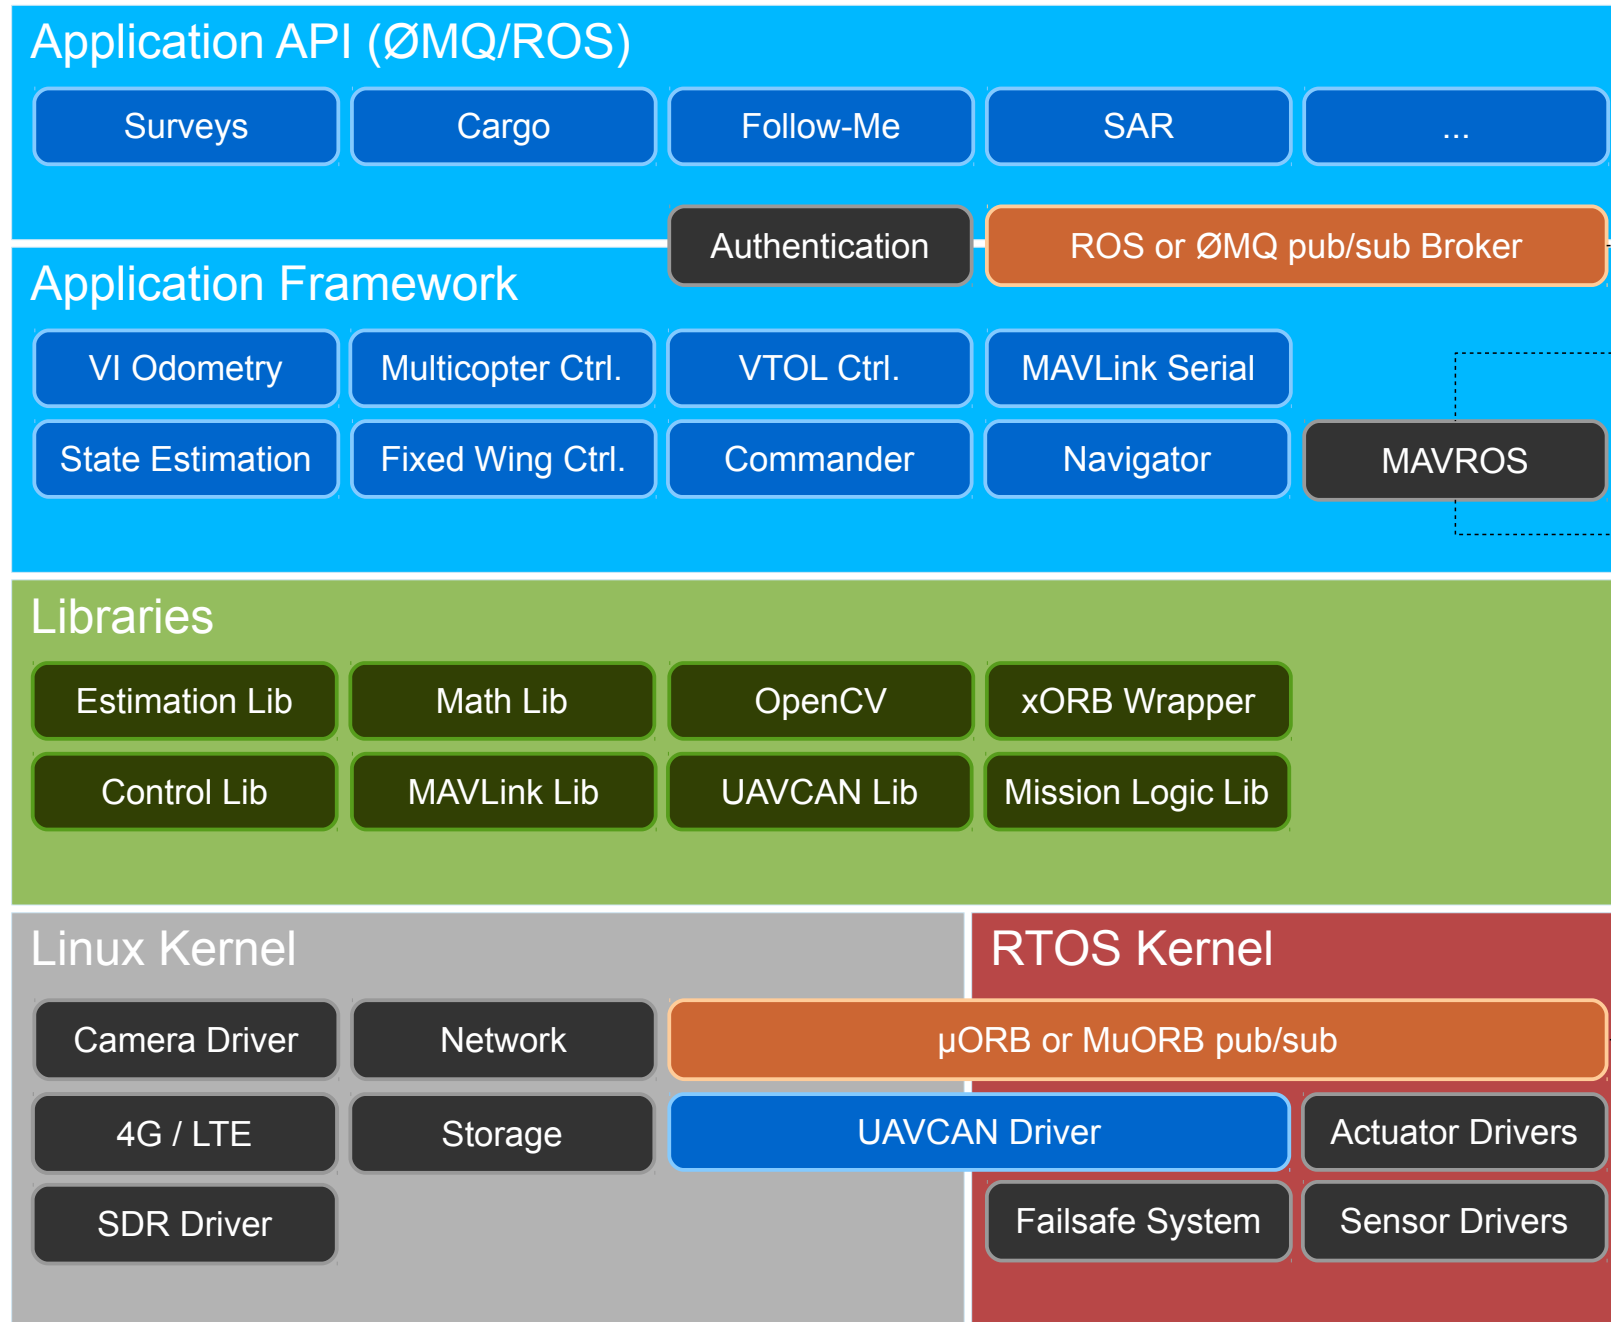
Application API (ØMQ/ROS)

Surveys
Cargo
Follow-Me
SAR
...

Authentication
ROS or ØMQ pub/sub Broker

Application Framework

VI Odometry
Multicopter Ctrl.
VTOL Ctrl.
MAVLink Serial
State Estimation
Fixed Wing Ctrl.
Commander
Navigator
MAVROS

Libraries

Estimation Lib
Math Lib
OpenCV
xORB Wrapper
Control Lib
MAVLink Lib
UAVCAN Lib
Mission Logic Lib

Linux Kernel

Camera Driver
Network
4G / LTE
Storage
SDR Driver

RTOS Kernel

μORB or MuORB pub/sub
UAVCAN Driver
Actuator Drivers
Failsafe System
Sensor Drivers